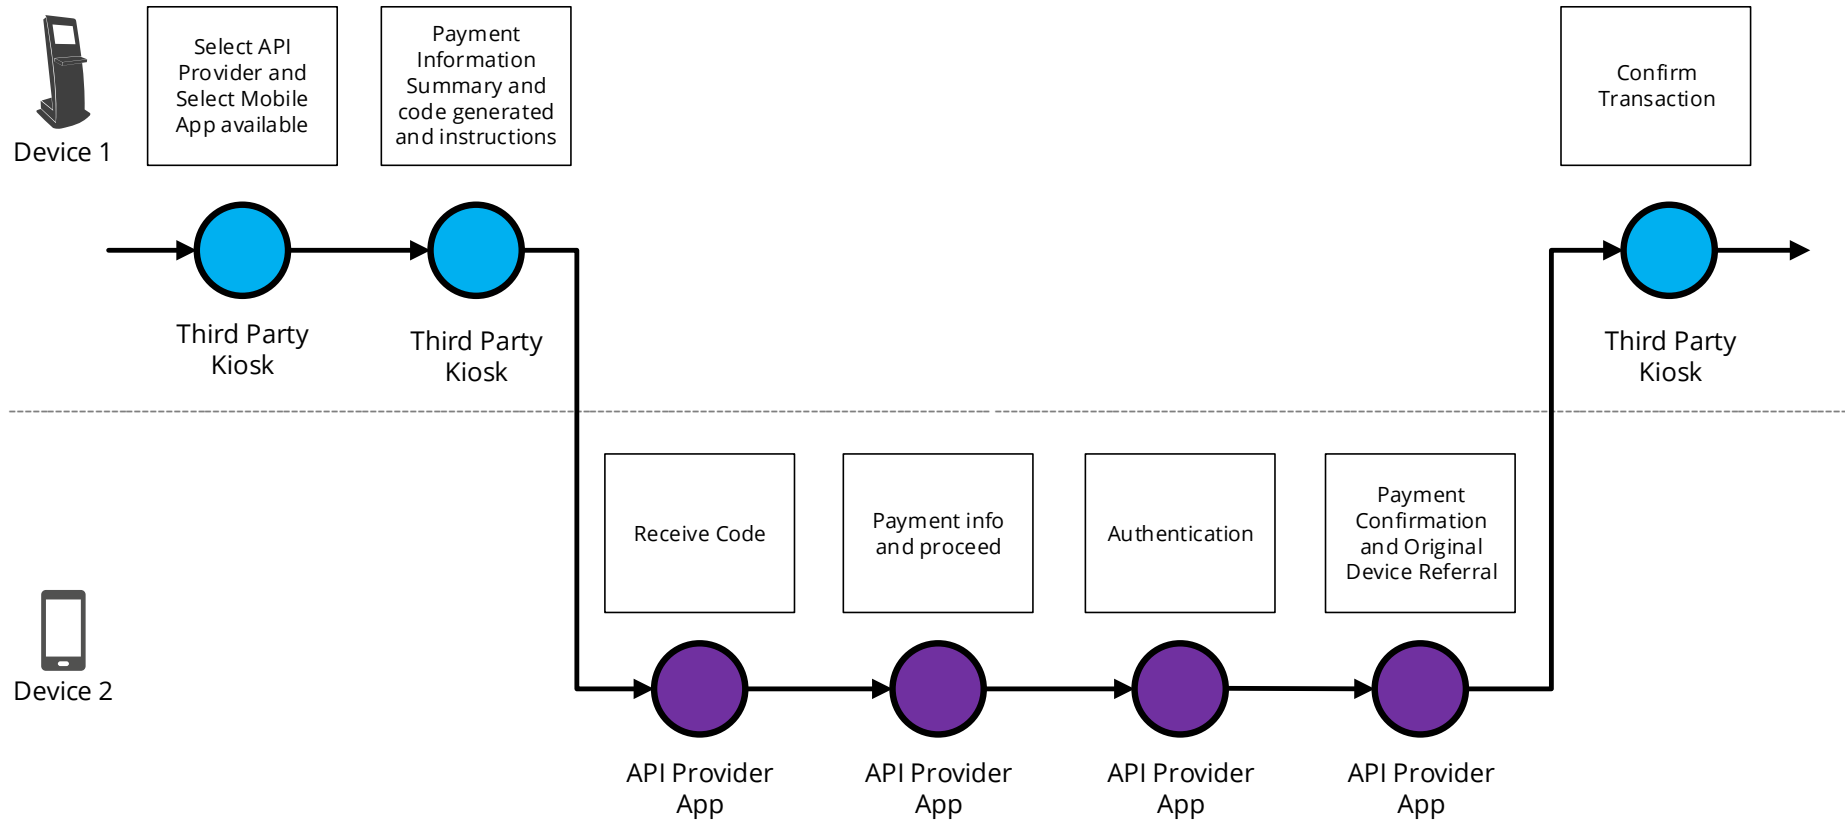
Device 1

Select API Provider and Select Mobile App available

Payment Information Summary and code generated and instructions

Confirm Transaction

Third Party Kiosk

Third Party Kiosk

Third Party Kiosk

Receive Code

Payment info and proceed

Authentication

Payment Confirmation and Original Device Referral

Device 2

API Provider App

API Provider App

API Provider App

API Provider App